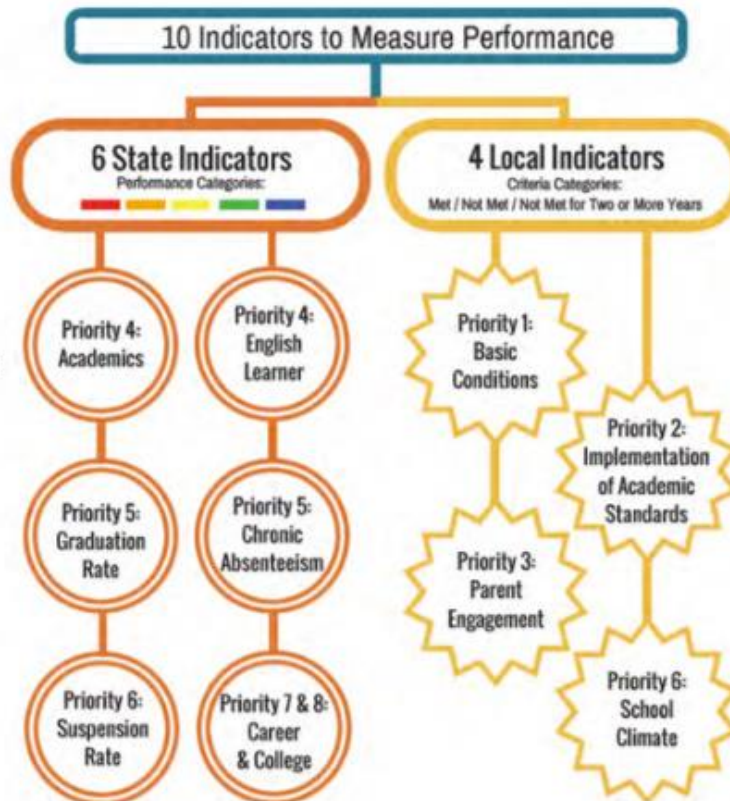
10 Indicators to Measure Performance

6 State Indicators
Performance Categories:

4 Local Indicators
Criteria Categories:
Met / Not Met / Not Met for Two or More Years

Priority 4: Academics

Priority 4: English Learner

Priority 5: Graduation Rate

Priority 5: Chronic Absenteeism

Priority 6: Suspension Rate

Priority 7 & 8: Career & College

Priority 1: Basic Conditions

Priority 2: Implementation of Academic Standards

Priority 3: Parent Engagement

Priority 6: School Climate